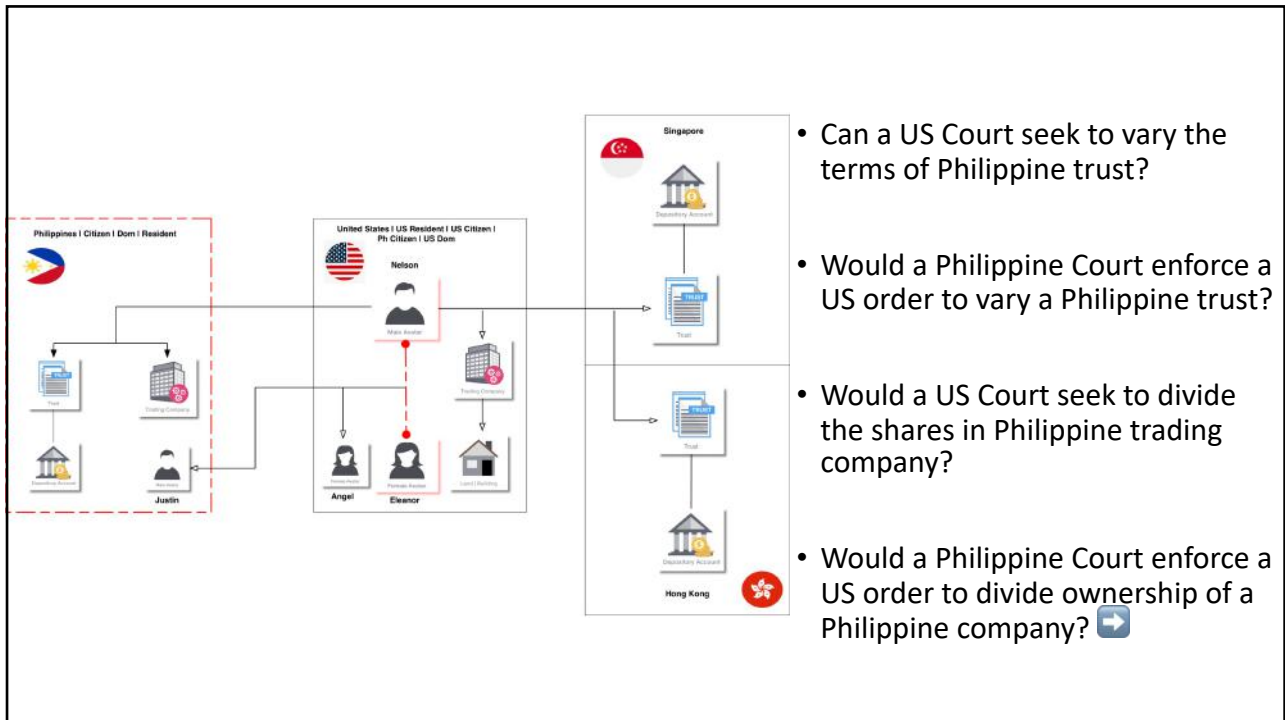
Philippines | Citizen | Dom | Resident

Trust

Trading Company

Depository Account

Beneficiary

Justin

United States | US Resident | US Citizen | Ph Citizen | US Dom

Nelson

Male Avatar

Trading Company

Female Avatar

Angel

Female Avatar

Eleanor

Land | Building

Singapore

Depository Account

TRUST

Trust

TRUST

Trust

Depository Account

Hong Kong

• Can a US Court seek to vary the terms of Philippine trust?

• Would a Philippine Court enforce a US order to vary a Philippine trust?

• Would a US Court seek to divide the shares in Philippine trading company?

• Would a Philippine Court enforce a US order to divide ownership of a Philippine company?